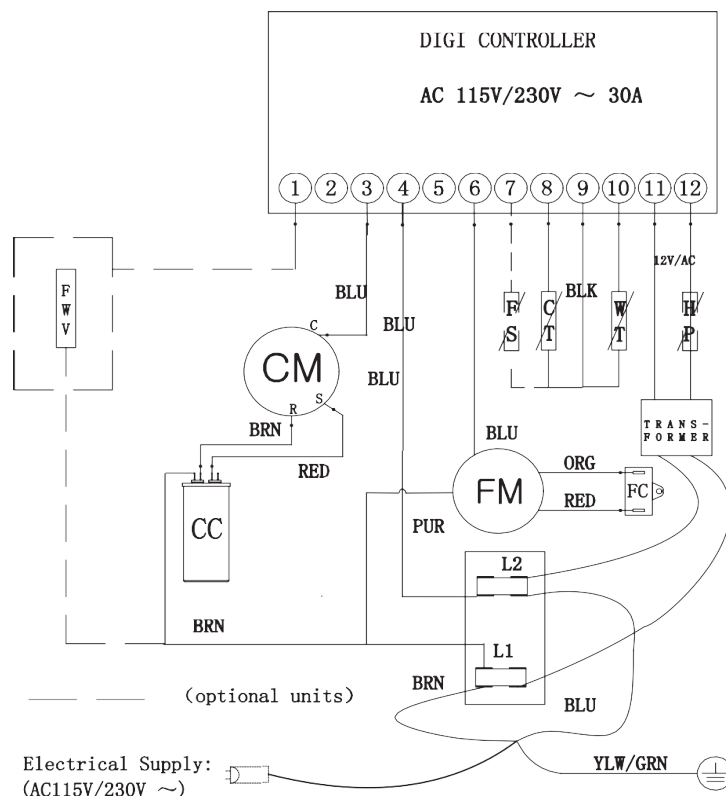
DIGI CONTROLLER

AC 115V/230V ~ 30A

1 2 3 4 5 6 7 8 9 10 11 12

12V/AC

F W V

BLU

BLU

BLK

F S

C T

W T

H P

C

CM

BLU

R

S

TRANS-FORMER

BRN

BLU

RED

ORG

FM

FC

RED

CC

PUR

L2

BRN

L1

BRN

(optional units)

BLU

Electrical Supply: (AC115V/230V ~)

YLW/GRN